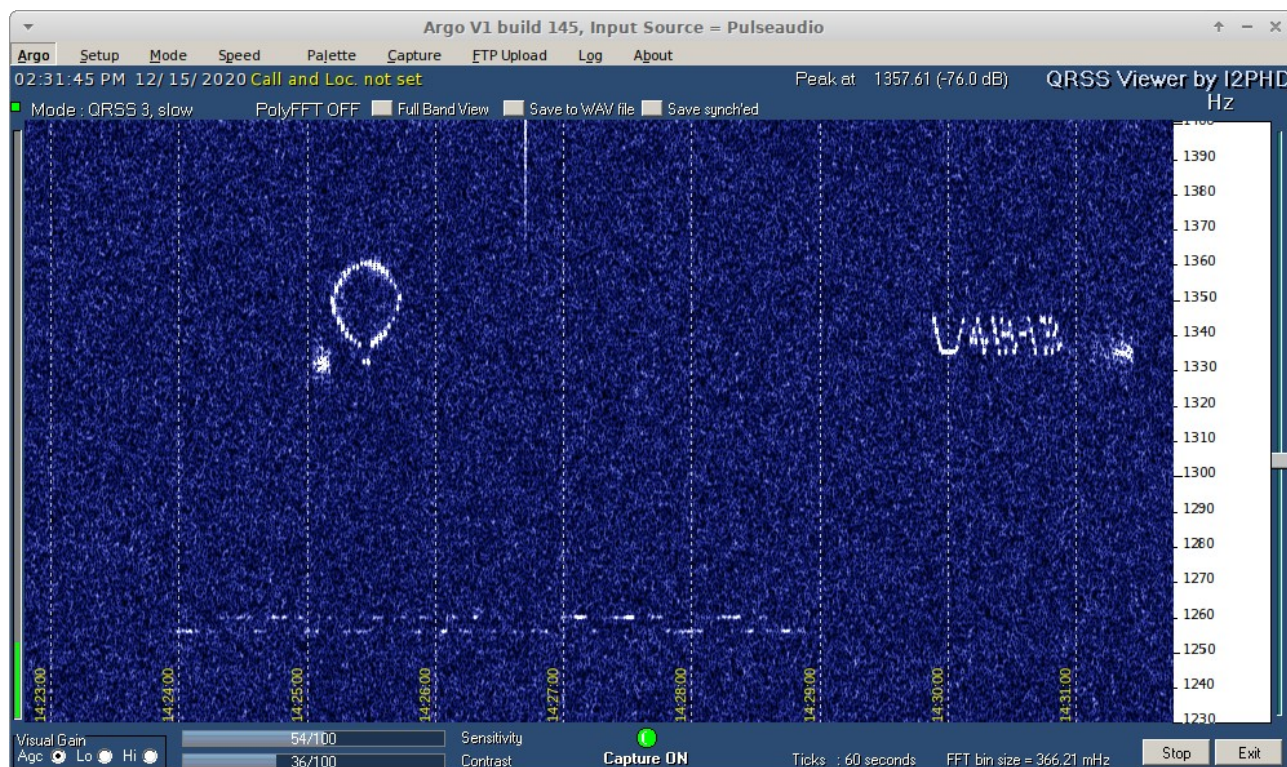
Argo V1 build 145, Input Source = Pulseaudio

Argo Setup Mode Speed Palette Capture FTP Upload Log About

02:31:45 PM 12/15/2020 Call and Loc. not set

Peak at 1357.61 (-76.0 dB)

QRSS Viewer by I2PHD

Hz

Mode : QRSS 3, slow

PolyFFT OFF Full Band View Save to WAV file Save synch'ed

1390
1380
1370
1360
1350
1340
1330
1320
1310
1300
1290
1280
1270
1260
1250
1240
1230

14:23:00 14:24:00 14:25:00 14:26:00 14:27:00 14:28:00 14:29:00 14:30:00 14:31:00

Visual Gain
Agc Lo Hi

54/100
36/100

Sensitivity
Contrast

Capture ON

Ticks : 60 seconds

FFT bin size = 366.21 mHz

Stop Exit